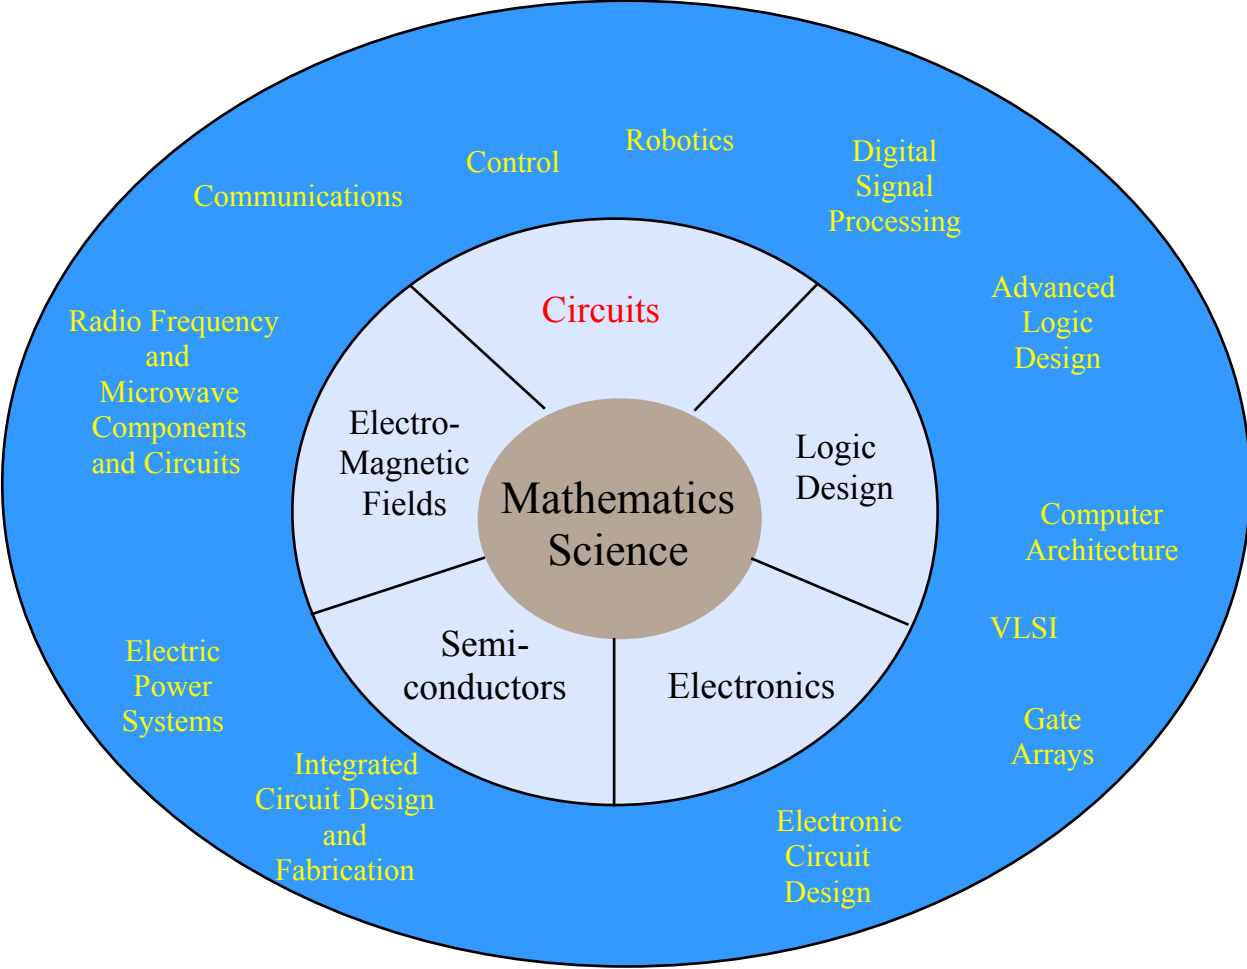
Communications

Control

Robotics

Digital Signal Processing

Advanced Logic Design

Radio Frequency and Microwave Components and Circuits

Circuits

Electro-Magnetic Fields

Mathematics Science

Logic Design

Computer Architecture

Semi-conductors

Electronics

VLSI

Electric Power Systems

Gate Arrays

Integrated Circuit Design and Fabrication

Electronic Circuit Design